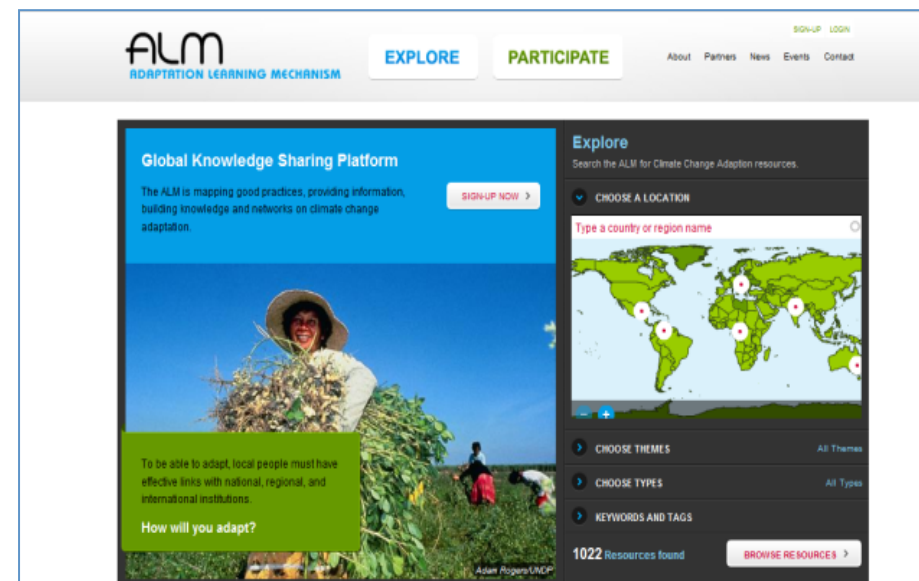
SIGN-UP LOGIN

ALM
ADAPTATION LEARNING MECHANISM

EXPLORE

PARTICIPATE

About Partners News Events Contact

Global Knowledge Sharing Platform

The ALM is mapping good practices, providing information, building knowledge and networks on climate change adaptation.

SIGN-UP NOW ›

Explore

Search the ALM for Climate Change Adaption resources.

CHOOSE A LOCATION

Type a country or region name

CHOOSE THEMES All Themes

CHOOSE TYPES All Types

KEYWORDS AND TAGS

1022 Resources found

BROWSE RESOURCES ›

To be able to adapt, local people must have effective links with national, regional, and international institutions.

How will you adapt?

Adam Rogers/UNDP